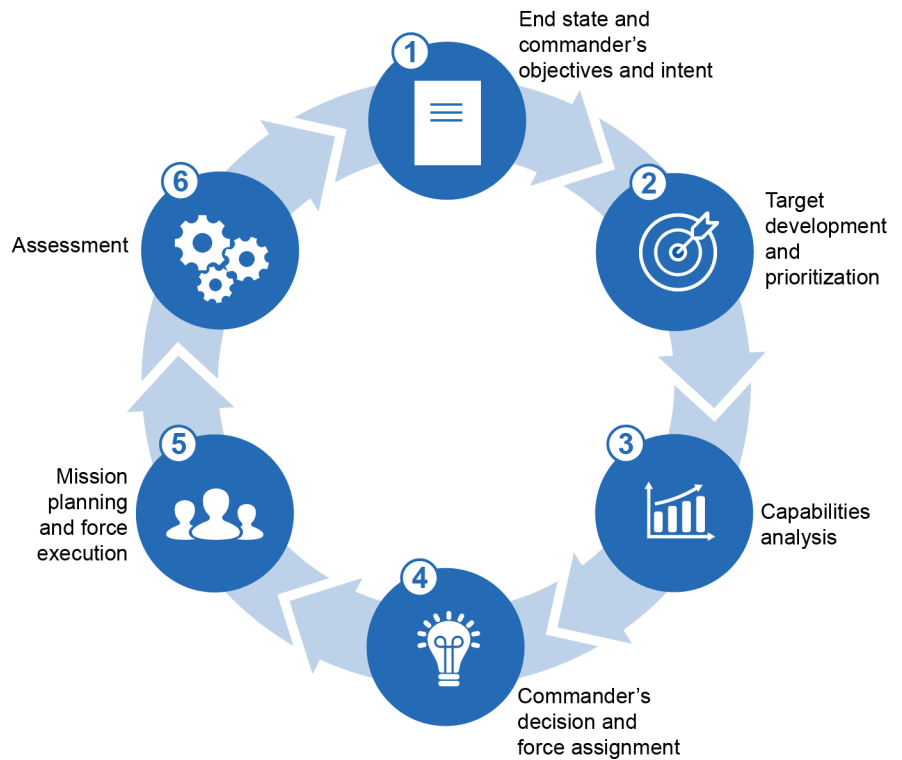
1
End state and commander’s objectives and intent

2
Target development and prioritization

3
Capabilities analysis

4
Commander’s decision and force assignment

5
Mission planning and force execution

6
Assessment